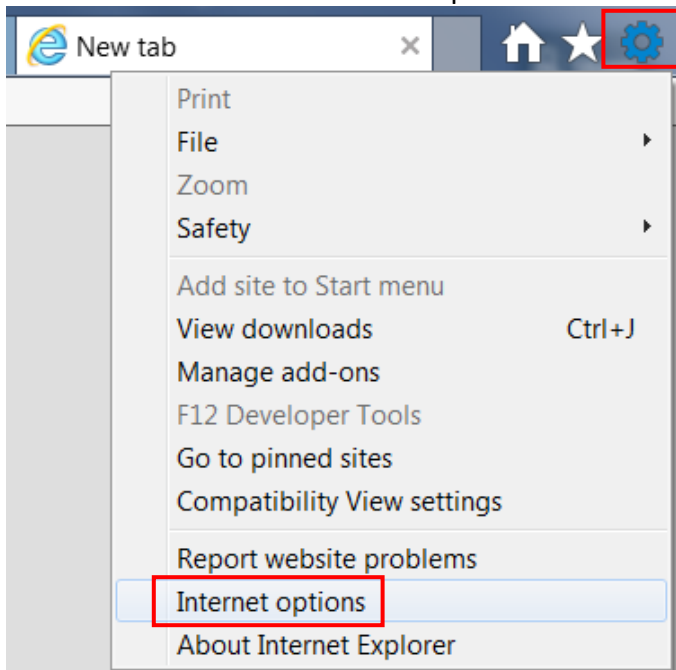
New tab ×

Print
File
Zoom
Safety

Add site to Start menu
View downloads Ctrl+J
Manage add-ons
F12 Developer Tools
Go to pinned sites
Compatibility View settings

Report website problems
Internet options
About Internet Explorer